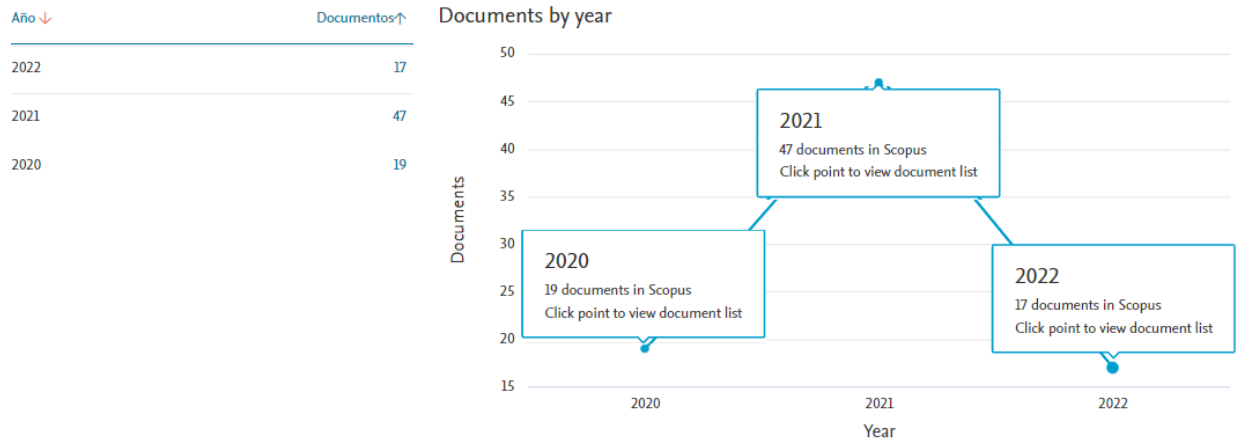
| Año ↓ | Documentos↑ |
|---|---|
| 2022 | 17 |
| 2021 | 47 |
| 2020 | 19 |

Documents by year

50
45
40
35
30
25
20
15

Documents

2021
47 documents in Scopus
Click point to view document list

2020
19 documents in Scopus
Click point to view document list

2022
17 documents in Scopus
Click point to view document list

2020
2021
2022
Year